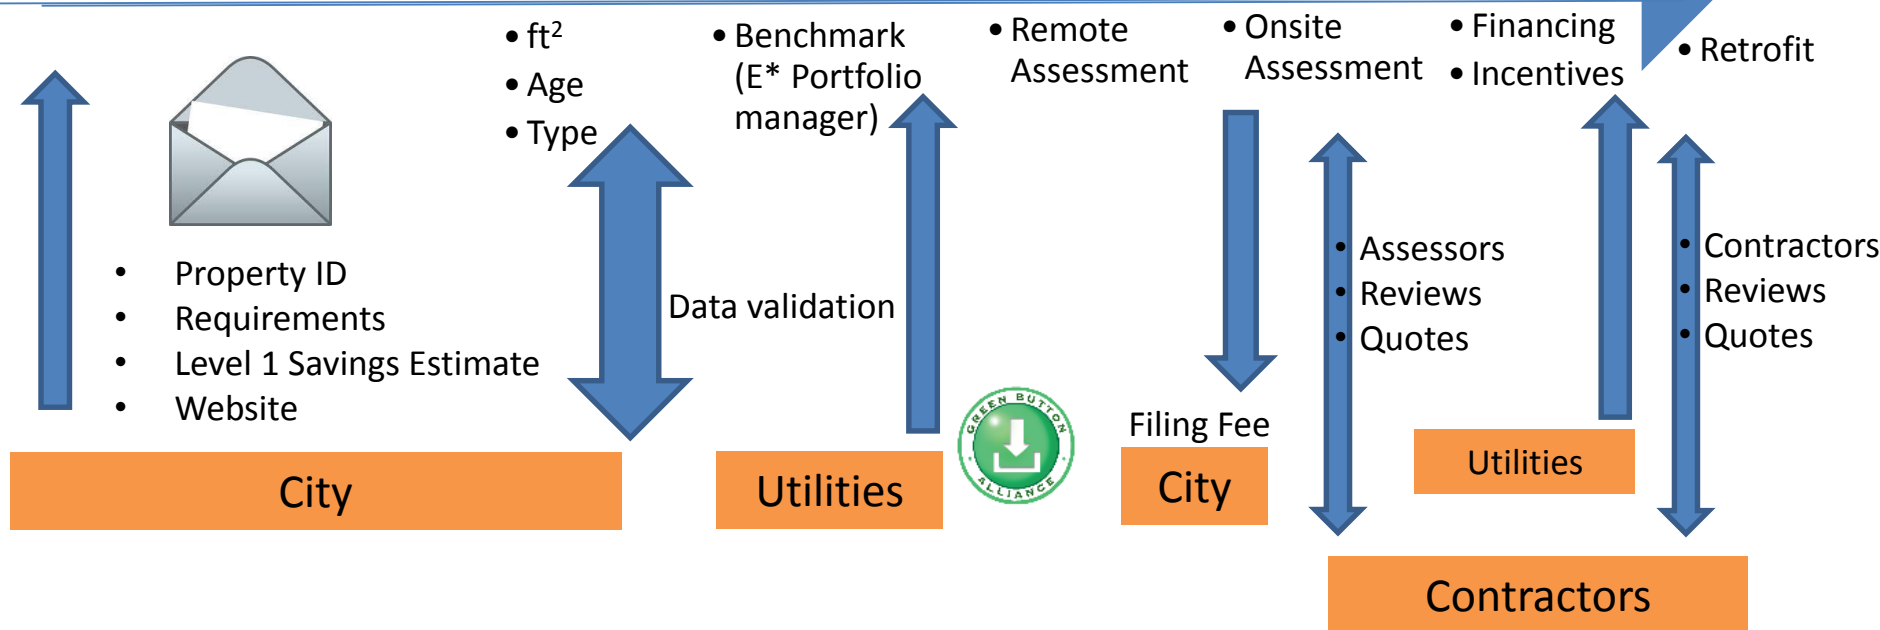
- ft$^2$
- Age
- Type

- Benchmark (E* Portfolio manager)

- Remote Assessment

- Onsite Assessment

- Financing
- Incentives

- Retrofit

- Property ID
- Requirements
- Level 1 Savings Estimate
- Website

Data validation

- Assessors
- Reviews
- Quotes

- Contractors
- Reviews
- Quotes

GREEN BUTTON ALLIANCE

Filing Fee

City

Utilities

City

Utilities

Contractors